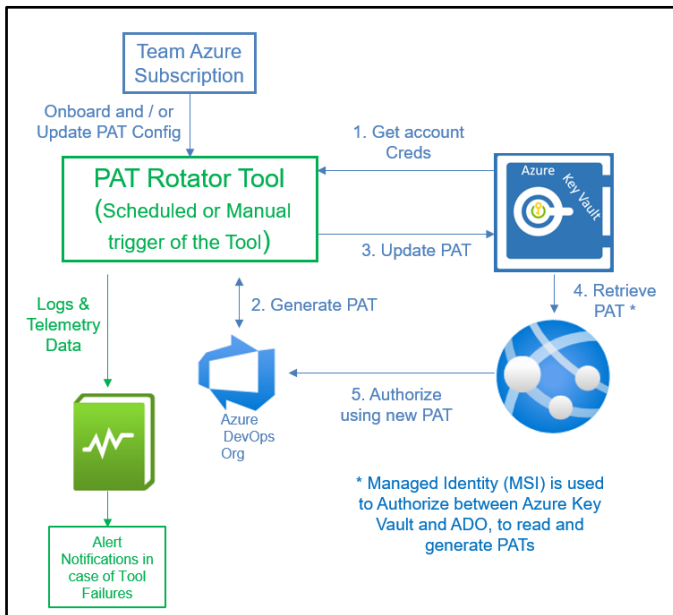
Team Azure Subscription

Onboard and / or Update PAT Config

PAT Rotator Tool
(Scheduled or Manual trigger of the Tool)

1. Get account Creds

Azure Key Vault

3. Update PAT

2. Generate PAT

4. Retrieve PAT *

Logs & Telemetry Data

Azure DevOps Org

5. Authorize using new PAT

* Managed Identity (MSI) is used to Authorize between Azure Key Vault and ADO, to read and generate PATs

Alert Notifications in case of Tool Failures